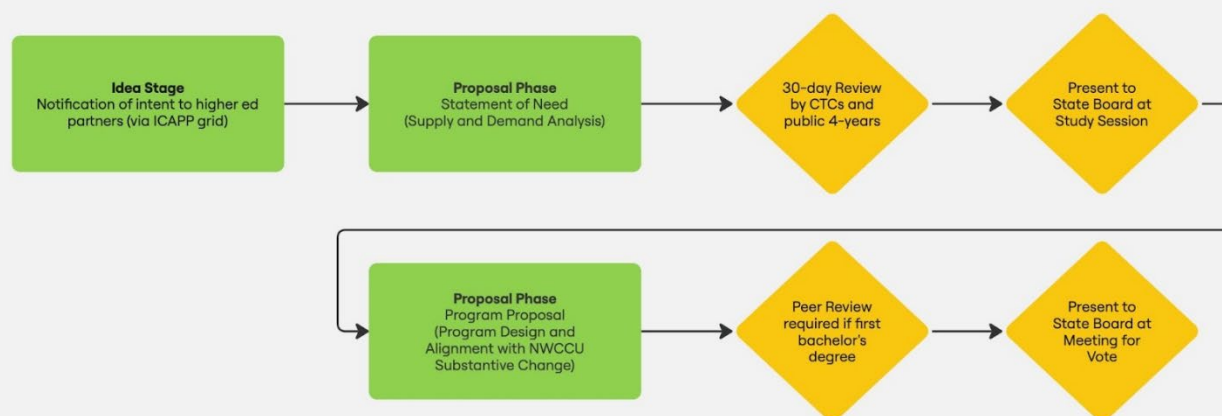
**Idea Stage**
Notification of intent to higher ed partners (via ICAPP grid)

**Proposal Phase**
Statement of Need
(Supply and Demand Analysis)

30-day Review by CTCs and public 4-years

Present to State Board at Study Session

**Proposal Phase**
Program Proposal
(Program Design and Alignment with NWCCU Substantive Change)

Peer Review required if first bachelor's degree

Present to State Board at Meeting for Vote